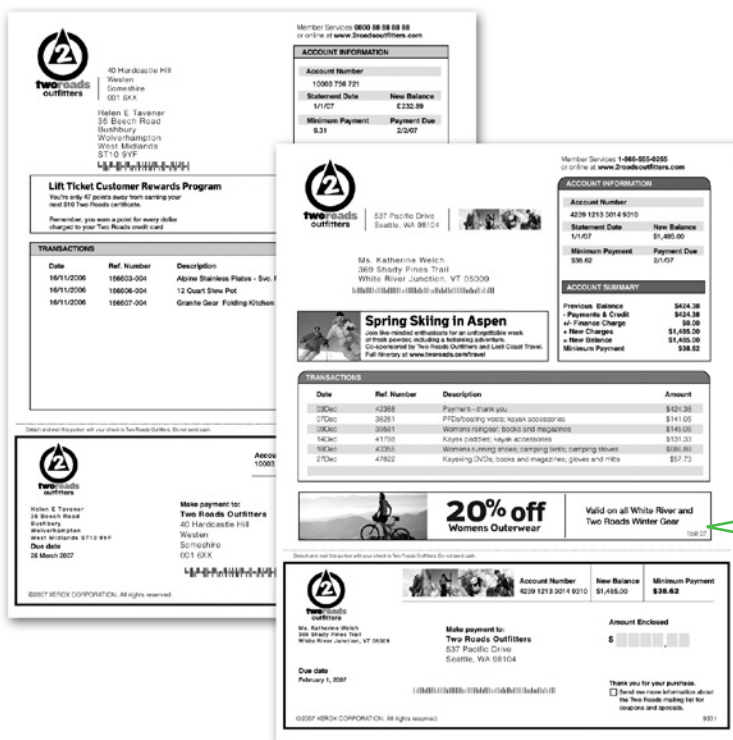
Member Services 0800 58 88 88 88
or online at www.2roadsoutfitters.com

2
two roads
outfitters

40 Hardcastle Hill
Westen
Someshire
001 6XX

Helen E Tavener
36 Beech Road
Bushbury
Wolverhampton
West Midlands
ST10 9YF

ACCOUNT INFORMATION

| Account Number | |
|---|---|
| 10003 756 721 | |
| Statement Date | New Balance |
| 1/1/07 | £232.89 |
| Minimum Payment | Payment Due |
| 9.31 | 2/2/07 |

Lift Ticket Customer Rewards Program
You're only 47 points away from earning your next $10 Two Roads certificate.

Remember, you earn a point for every dollar charged to your Two Roads credit card

TRANSACTIONS

| Date | Ref. Number | Description |
|---|---|---|
| 16/11/2006 | 166603-004 | Alpine Stainless Plates - Svc. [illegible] |
| 16/11/2006 | 166606-004 | 12 Quart Stew Pot |
| 16/11/2006 | 166607-004 | Granite Gear Folding Kitchen |

Detach and mail this portion with your check to Two Roads Outfitters. Do not send cash.

2
two roads
outfitters

Helen E Tavener
36 Beech Road
Bushbury
Wolverhampton
West Midlands ST10 9YF

Due date
26 March 2007

Accou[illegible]
10003 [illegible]

Make payment to:
Two Roads Outfitters
40 Hardcastle Hill
Westen
Someshire
001 6XX

©2007 XEROX CORPORATION. All rights reserved.

Member Services 1-866-555-6255
or online at www.2roadsoutfitters.com

2
two roads
outfitters

537 Pacific Drive
Seattle, WA 98104

Ms. Katherine Welch
369 Shady Pines Trail
White River Junction, VT 05009

ACCOUNT INFORMATION

| Account Number | |
|---|---|
| 4239 1213 3014 9310 | |
| Statement Date | New Balance |
| 1/1/07 | $1,485.00 |
| Minimum Payment | Payment Due |
| $38.62 | 2/1/07 |

ACCOUNT SUMMARY

| | |
|---|---|
| Previous Balance | $424.38 |
| - Payments & Credit | $424.38 |
| +/- Finance Charge | $0.00 |
| + New Charges | $1,485.00 |
| = New Balance | $1,485.00 |
| Minimum Payment | $38.62 |

Spring Skiing in Aspen
Join like-minded enthusiasts for an unforgettable week of fresh powder, including a heliskiing adventure. Co-sponsored by Two Roads Outfitters and Lost Coast Travel. Full itinerary at www.tworoads.com/travel

TRANSACTIONS

| Date | Ref. Number | Description | Amount |
|---|---|---|---|
| 03Dec | 42368 | Payment—thank you | $424.38 |
| 07Dec | 38261 | PFDs/boating vests; kayak accessories | $141.06 |
| 09Dec | 33661 | Womens raingear; books and magazines | $145.06 |
| 14Dec | 41768 | Kayak paddles; kayak accessories | $131.33 |
| 18Dec | 43355 | Womens running shoes; camping tents; camping stoves | $686.89 |
| 27Dec | 47822 | Kayaking DVDs; books and magazines; gloves and mitts | $57.73 |

20% off
Womens Outerwear

Valid on all White River and Two Roads Winter Gear
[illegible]

Detach and mail this portion with your check to Two Roads Outfitters. Do not send cash.

2
two roads
outfitters

Ms. Katherine Welch
369 Shady Pines Trail
White River Junction, VT 05009

Due date
February 1, 2007

| Account Number | New Balance | Minimum Payment |
|---|---|---|
| 4239 1213 3014 9310 | $1,485.00 | $38.62 |

Make payment to:
Two Roads Outfitters
537 Pacific Drive
Seattle, WA 98104

Amount Enclosed
$

Thank you for your purchase.
Send me more information about the Two Roads mailing list for coupons and specials.

©2007 XEROX CORPORATION. All rights reserved.
9931